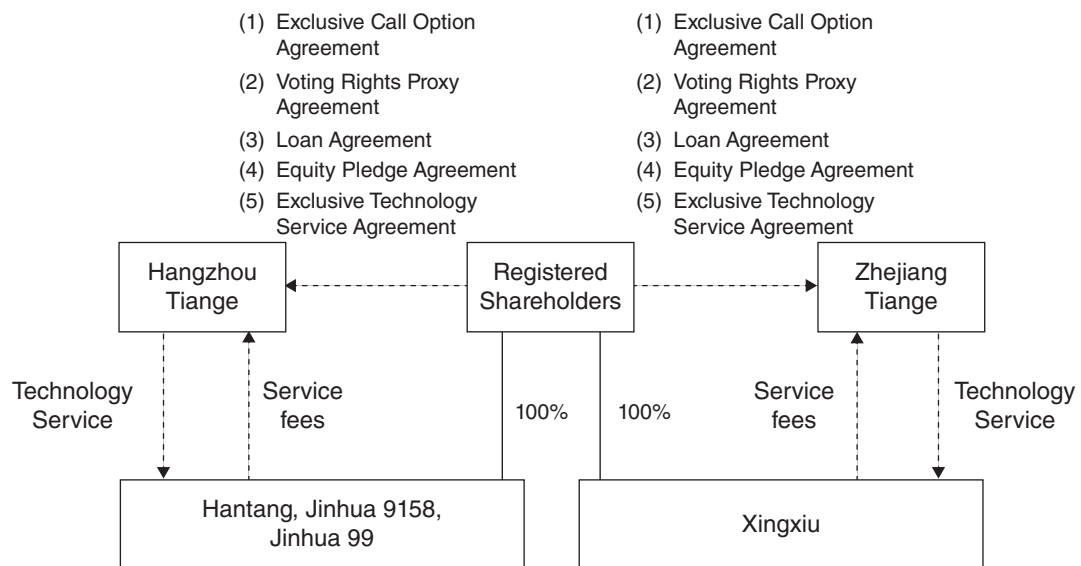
(1) Exclusive Call Option Agreement
(2) Voting Rights Proxy Agreement
(3) Loan Agreement
(4) Equity Pledge Agreement
(5) Exclusive Technology Service Agreement

(1) Exclusive Call Option Agreement
(2) Voting Rights Proxy Agreement
(3) Loan Agreement
(4) Equity Pledge Agreement
(5) Exclusive Technology Service Agreement

Hangzhou Tiange

Registered Shareholders

Zhejiang Tiange

Technology Service

Service fees

100%

100%

Service fees

Technology Service

Hantang, Jinhua 9158, Jinhua 99

Xingxiu